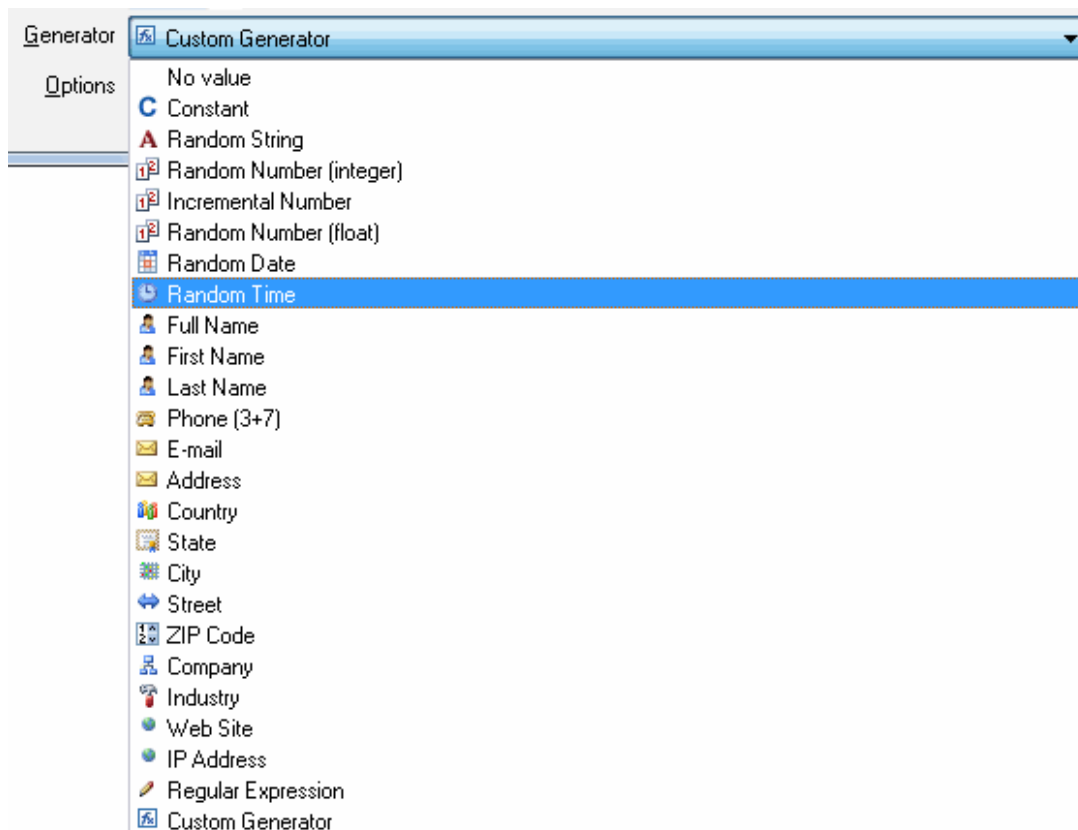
Generator Custom Generator
Options
No value
C Constant
A Random String
Random Number (integer)
Incremental Number
Random Number (float)
Random Date
Random Time
Full Name
First Name
Last Name
Phone (3+7)
E-mail
Address
Country
State
City
Street
ZIP Code
Company
Industry
Web Site
IP Address
Regular Expression
Custom Generator